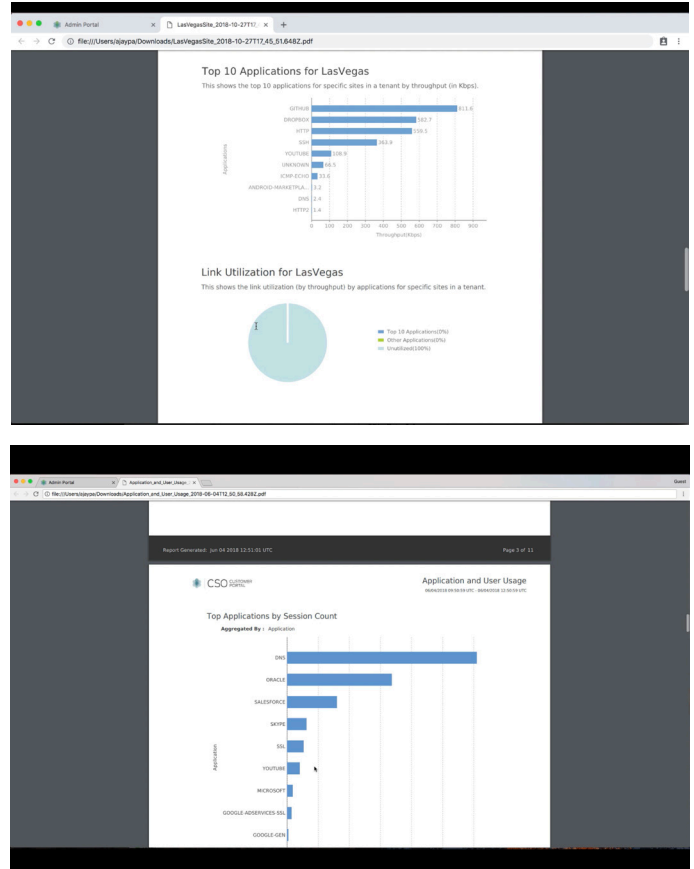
Admin Portal ×
LasVegasSite_2018-10-27T17... ×
+
file:///Users/ajaypa/Downloads/LasVegasSite_2018-10-27T17_45_51.648Z.pdf

Top 10 Applications for LasVegas

This shows the top 10 applications for specific sites in a tenant by throughput (in Kbps).

| Applications | Throughput(Kbps) |
|---|---|
| GITHUB | 813.6 |
| DROPBOX | 582.7 |
| HTTP | 559.1 |
| SSH | 363.9 |
| YOUTUBE | 108.9 |
| UNKNOWN | 66.5 |
| ICMP-ECHO | 33.6 |
| ANDROID-MARKETPLA... | 3.2 |
| DNS | 1.4 |
| HTTP2 | 1.4 |

0 100 200 300 400 500 600 700 800 900
Throughput(Kbps)

Link Utilization for LasVegas

This shows the link utilization (by throughput) by applications for specific sites in a tenant.

Top 10 Applications(0%)
Other Applications(0%)
Unutilized(100%)

Admin Portal ×
Application_and_User_Usage... ×
Guest
file:///Users/ajaypa/Downloads/Application_and_User_Usage_2018-06-04T12_50_58.428Z.pdf

Report Generated: Jun 04 2018 12:51:01 UTC
Page 3 of 11

CSO CUSTOMER PORTAL
Application and User Usage
06/04/2018 09:50:59 UTC - 06/04/2018 12:50:59 UTC

Top Applications by Session Count
Aggregated By : Application

Application
DNS
ORACLE
SALESFORCE
SKYPE
SSL
YOUTUBE
MICROSOFT
GOOGLE-ADSERVICES-SSL
GOOGLE-GEN